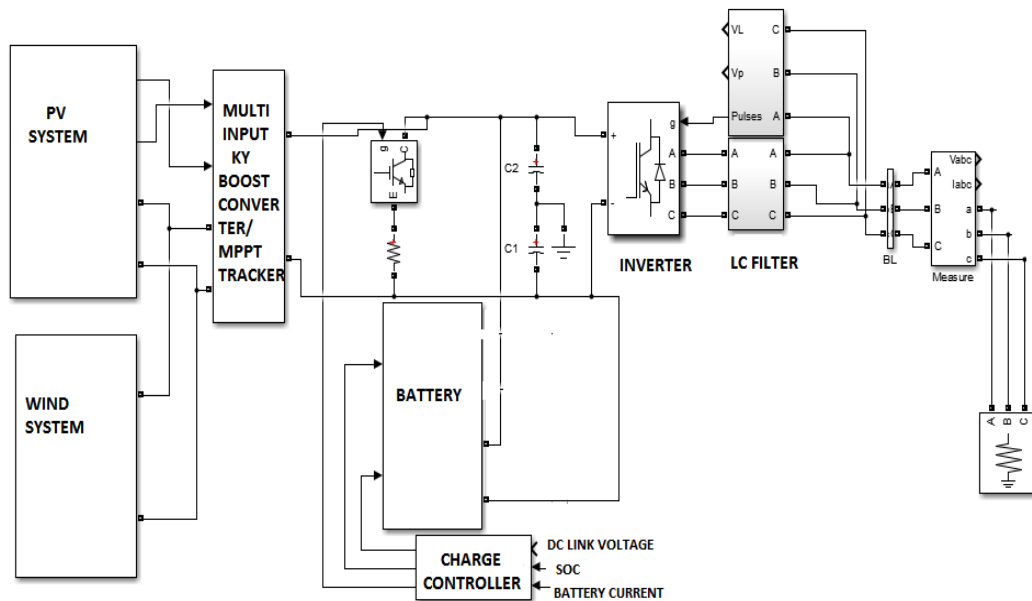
PV SYSTEM

MULTI INPUT KY BOOST CONVERTER/ MPPT TRACKER

WIND SYSTEM

g C E

C2

C1

BATTERY

CHARGE CONTROLLER

DC LINK VOLTAGE
SOC
BATTERY CURRENT

+
-
g
A
B
C

INVERTER

VL
Vp
Pulses
C
B
A
A
B
C
A
B
C

LC FILTER

BL

A
B
C
Vabc
Iabc
a
b
c
Measure

A B C